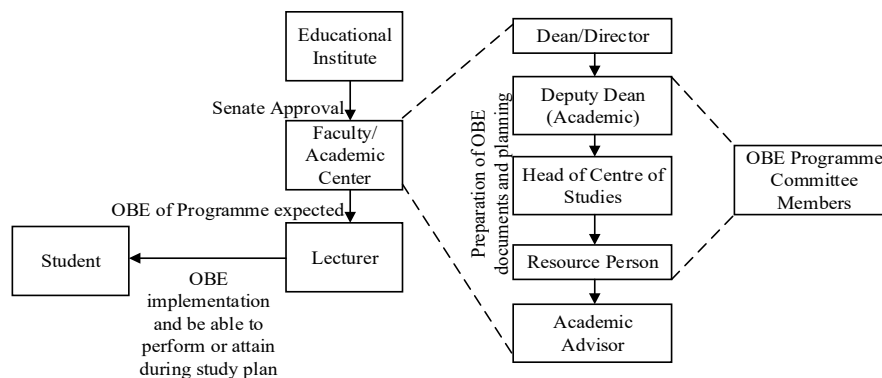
Educational Institute

Senate Approval

Faculty/ Academic Center

OBE of Programme expected

Lecturer

Student

OBE implementation and be able to perform or attain during study plan

Dean/Director

Preparation of OBE documents and planning

Deputy Dean (Academic)

Head of Centre of Studies

Resource Person

Academic Advisor

OBE Programme Committee Members